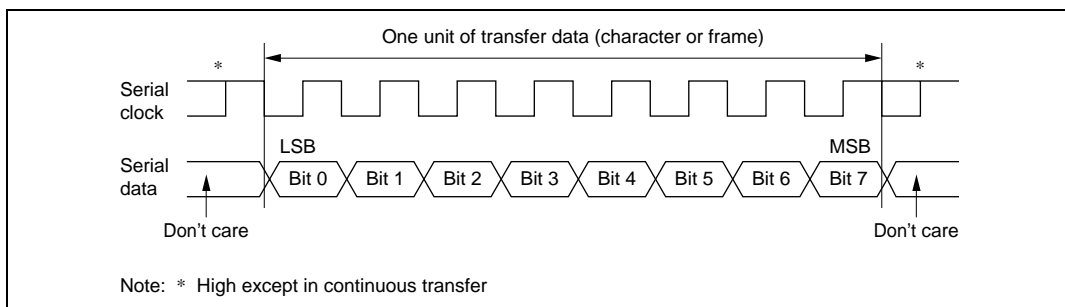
One unit of transfer data (character or frame)

*

*

Serial clock

Serial data

LSB

MSB

Bit 0

Bit 1

Bit 2

Bit 3

Bit 4

Bit 5

Bit 6

Bit 7

Don't care

Don't care

Note: * High except in continuous transfer